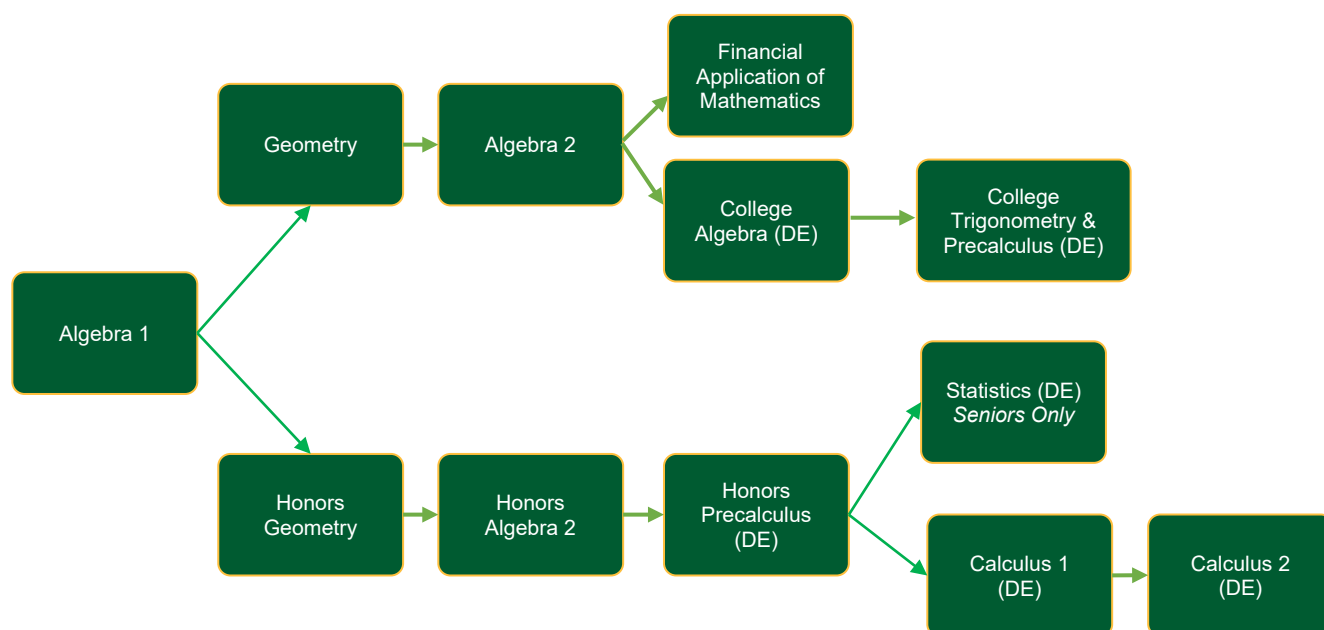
Algebra 1

Geometry

Algebra 2

Financial Application of Mathematics

College Algebra (DE)

College Trigonometry & Precalculus (DE)

Honors Geometry

Honors Algebra 2

Honors Precalculus (DE)

Statistics (DE) *Seniors Only*

Calculus 1 (DE)

Calculus 2 (DE)